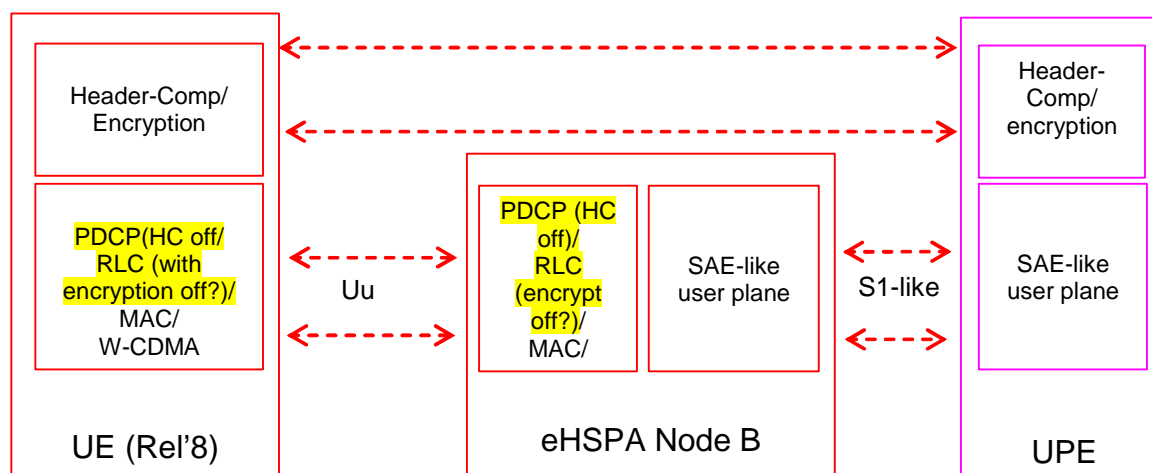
Header-Comp/ Encryption

PDCP(HC off/ RLC (with encryption off?)/ MAC/ W-CDMA

UE (Rel’8)

Uu

PDCP (HC off)/ RLC (encrypt off?)/ MAC/

SAE-like user plane

eHSPA Node B

S1-like

Header-Comp/ encryption

SAE-like user plane

UPE